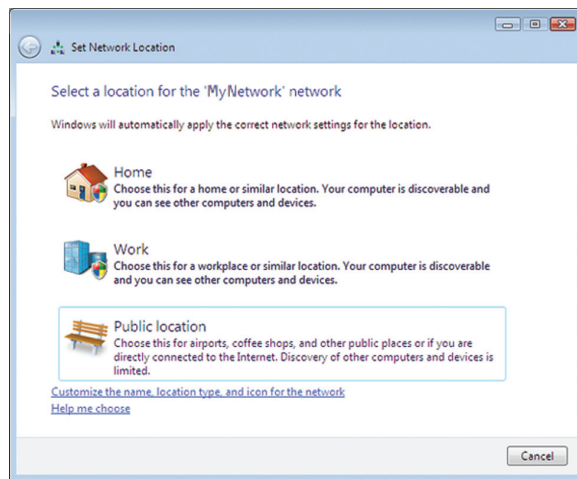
Set Network Location

Select a location for the 'MyNetwork' network

Windows will automatically apply the correct network settings for the location.

Home
Choose this for a home or similar location. Your computer is discoverable and you can see other computers and devices.

Work
Choose this for a workplace or similar location. Your computer is discoverable and you can see other computers and devices.

Public location
Choose this for airports, coffee shops, and other public places or if you are directly connected to the Internet. Discovery of other computers and devices is limited.

Customize the name, location type, and icon for the network

Help me choose

Cancel